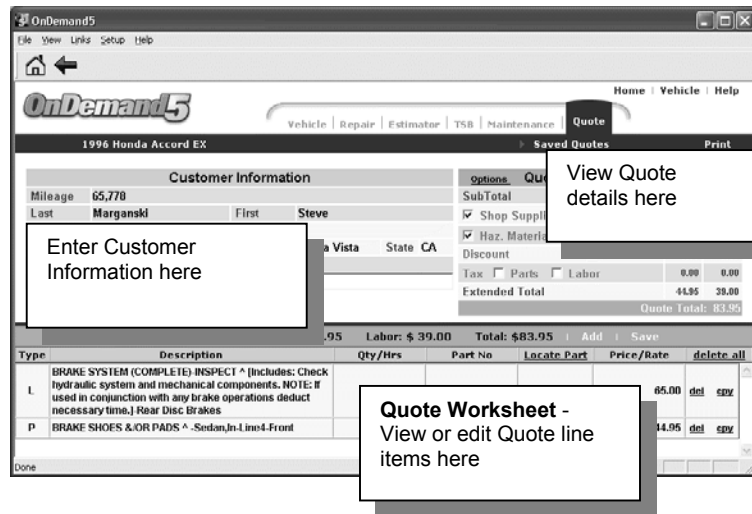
OnDemand5

File View Links Setup Help

OnDemand5

Home | Vehicle | Help

Vehicle | Repair | Estimator | TSB | Maintenance | Quote

1996 Honda Accord EX

Saved Quotes

Print

Customer Information

Mileage 65,778

Last Marganski First Steve

a Vista State CA

Enter Customer Information here

Options Quo

SubTotal

☑ Shop Suppl

☑ Haz. Materia

Discount

Tax ☐ Parts ☐ Labor 0.00 0.00

Extended Total 44.95 39.00

Quote Total: 83.95

View Quote details here

.95 Labor: $ 39.00 Total: $83.95 | Add | Save

| Type | Description | Qty/Hrs | Part No | Locate Part | Price/Rate | delete all |
|---|---|---|---|---|---|---|
| L | BRAKE SYSTEM (COMPLETE)-INSPECT ^ [Includes: Check hydraulic system and mechanical components. NOTE: If used in conjunction with any brake operations deduct necessary time.]-Rear Disc Brakes | | | | 65.00 | del cpy |
| P | BRAKE SHOES &/OR PADS ^ -Sedan,In-Line4-Front | | | | 44.95 | del cpy |

Quote Worksheet - View or edit Quote line items here

Done